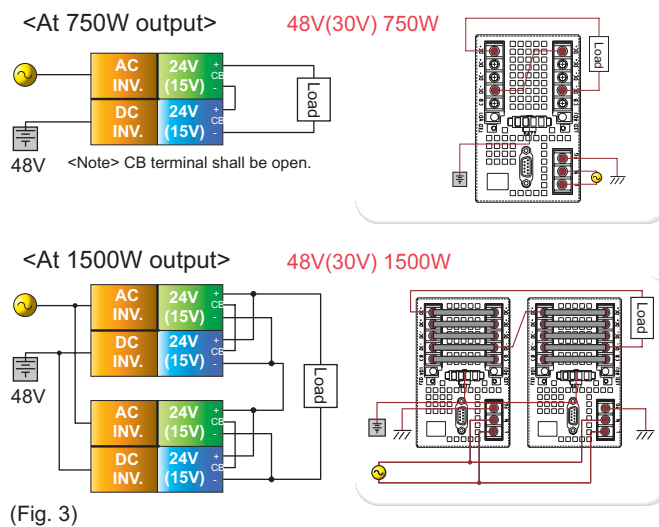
<At 750W output>

48V(30V) 750W

AC INV.

24V (15V)

+ CB -

DC INV.

24V (15V)

+ CB -

Load

48V

<Note> CB terminal shall be open.

Load

<At 1500W output>

48V(30V) 1500W

AC INV.

24V (15V)

+ CB -

DC INV.

24V (15V)

+ CB -

48V

AC INV.

24V (15V)

+ CB -

DC INV.

24V (15V)

+ CB -

Load

Load

(Fig. 3)